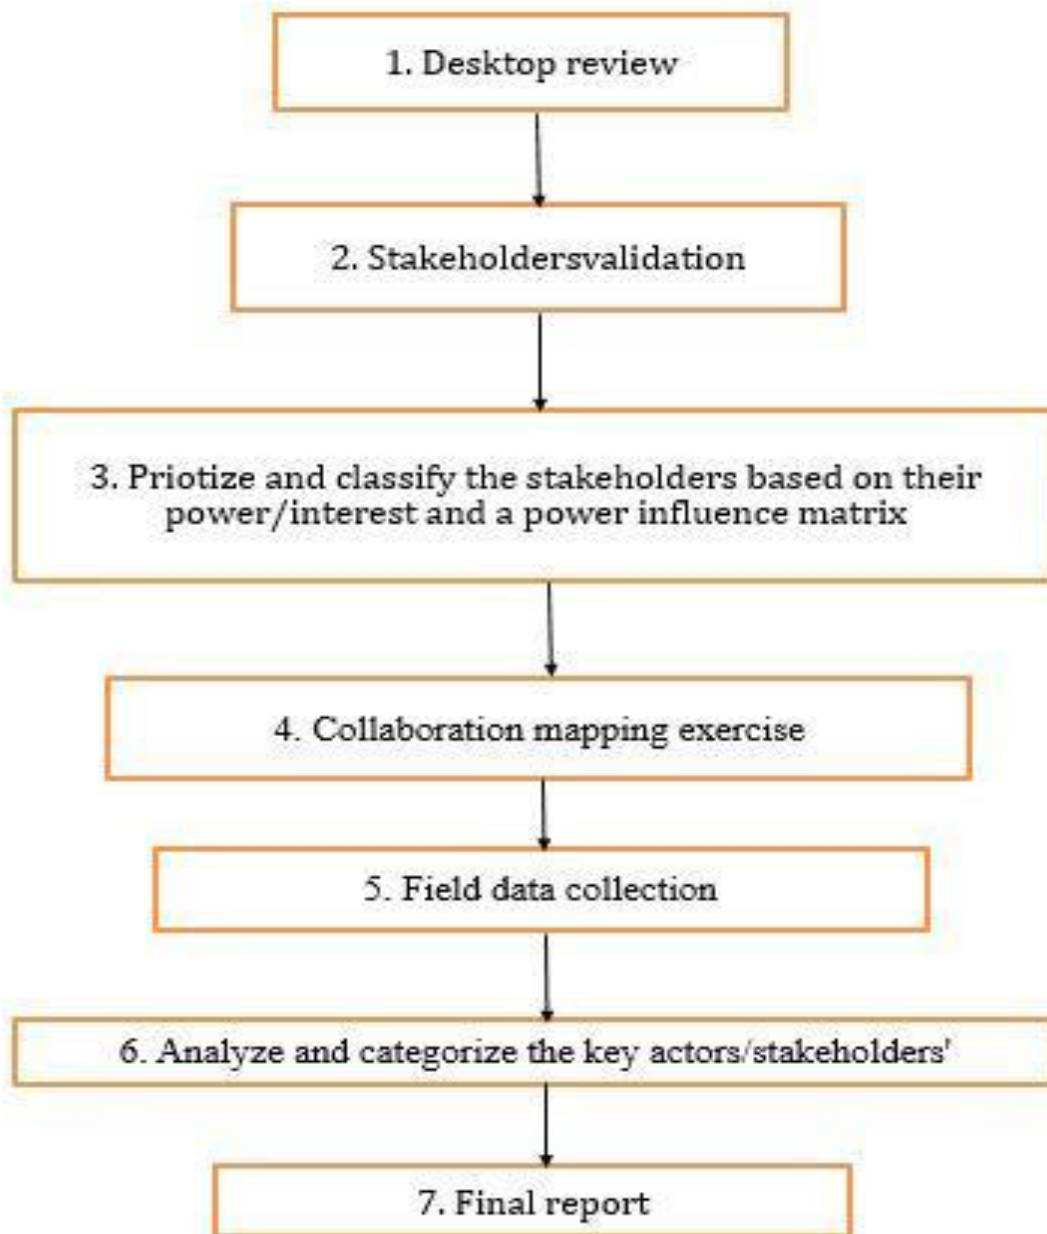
1. Desktop review

2. Stakeholdersvalidation

3. Priotize and classify the stakeholders based on their power/interest and a power influence matrix

4. Collaboration mapping exercise

5. Field data collection

6. Analyze and categorize the key actors/stakeholders'

7. Final report